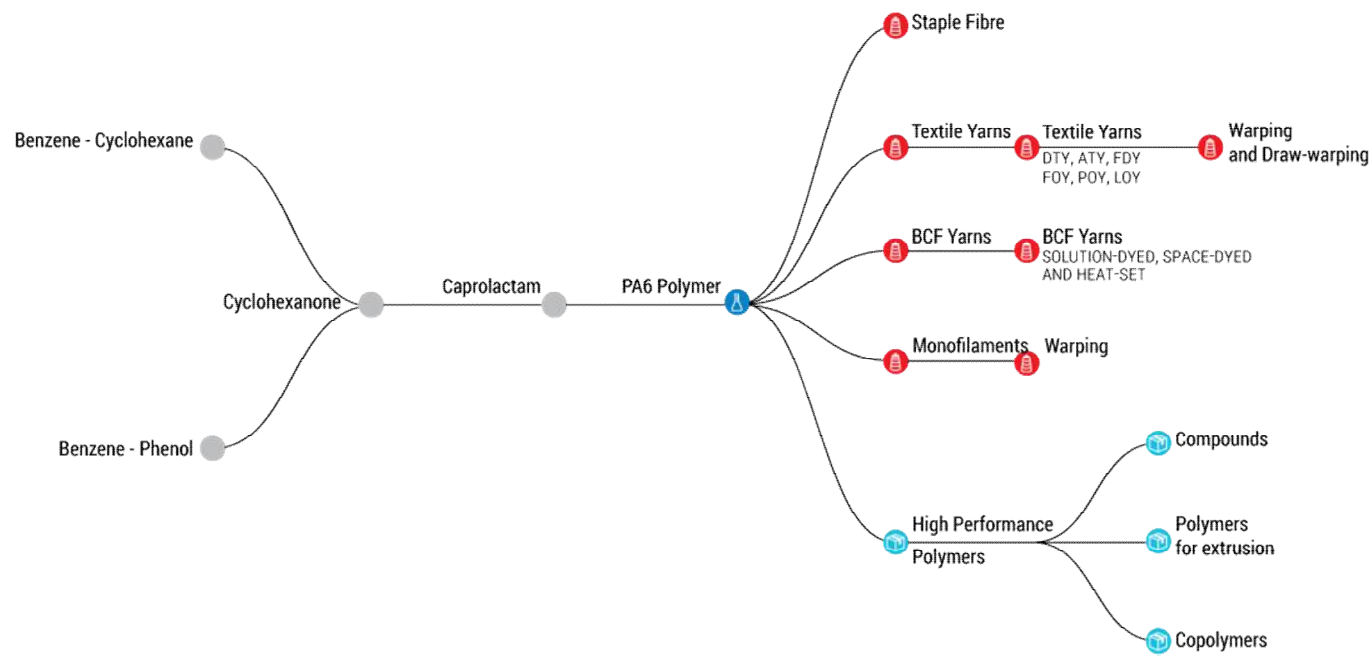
Benzene - Cyclohexane

Benzene - Phenol

Cyclohexanone

Caprolactam

PA6 Polymer

Staple Fibre

Textile Yarns

Textile Yarns
DTY, ATY, FDY
FOY, POY, LOY

Warping
and Draw-warping

BCF Yarns

BCF Yarns
SOLUTION-DYED, SPACE-DYED
AND HEAT-SET

Monofilaments

Warping

High Performance
Polymers

Compounds

Polymers
for extrusion

Copolymers